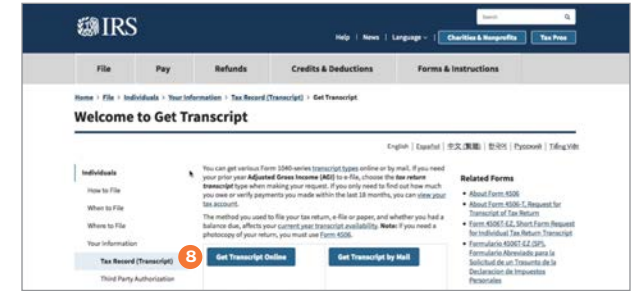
IRS

Search

Help | News | Language | Charities & Nonprofits | Tax Pros

File | Pay | Refunds | Credits & Deductions | Forms & Instructions

Home > File > Individuals > Your Information > Tax Record (Transcript) > Get Transcript

Welcome to Get Transcript

English | Español | 中文(繁體) | 한국어 | Русский | Tiếng Việt

Individuals

How to File

When to File

Where to File

Your Information

Tax Record (Transcript)

Third Party Authorization

You can get various Form 1040-series transcript types online or by mail. If you need your prior year Adjusted Gross Income (AGI) to e-file, choose the tax return transcript type when making your request. If you only need to find out how much you owe or verify payments you made within the last 18 months, you can view your tax account.

The method you used to file your tax return, e-file or paper, and whether you had a balance due, affects your current year transcript availability. Note: If you need a photocopy of your return, you must use Form 4506.

8

Get Transcript Online

Get Transcript by Mail

Related Forms

About Form 4506

About Form 4506-T, Request for Transcript of Tax Return

Form 4506T-EZ, Short Form Request for Individual Tax Return Transcript

Formulario 4506T-EZ (SP), Formulario Abreviado para la Solicitud de un Trasunto de la Declaracion de Impuestos Personales